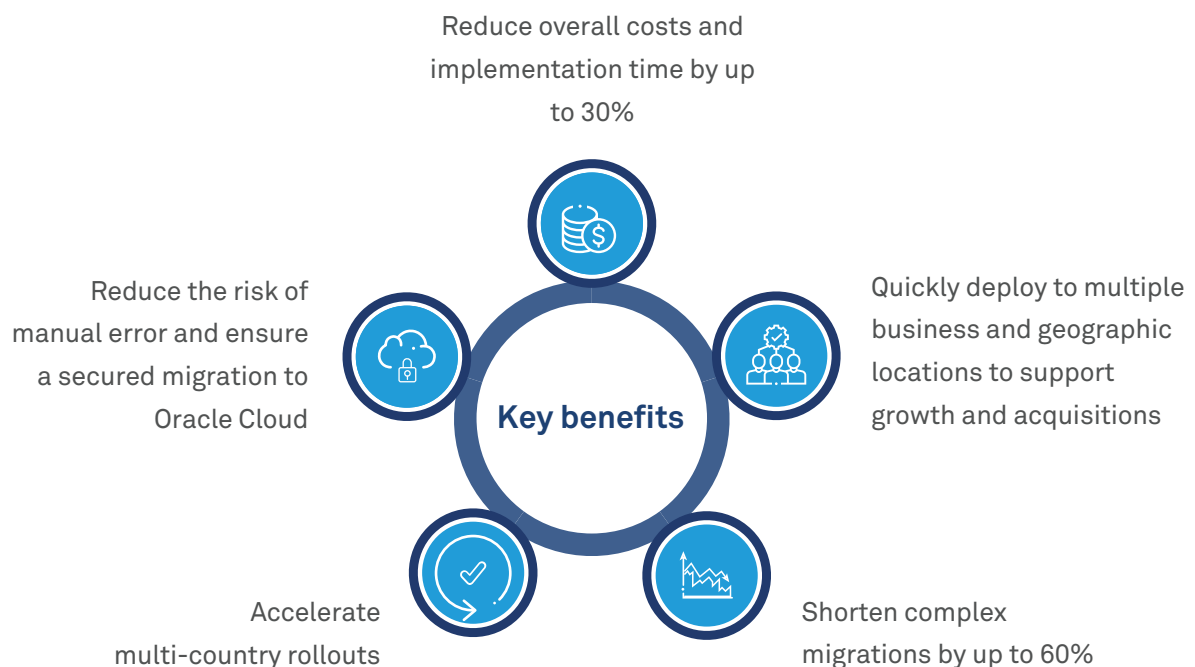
Reduce overall costs and implementation time by up to 30%

Reduce the risk of manual error and ensure a secured migration to Oracle Cloud

Key benefits

Quickly deploy to multiple business and geographic locations to support growth and acquisitions

Accelerate multi-country rollouts

Shorten complex migrations by up to 60%